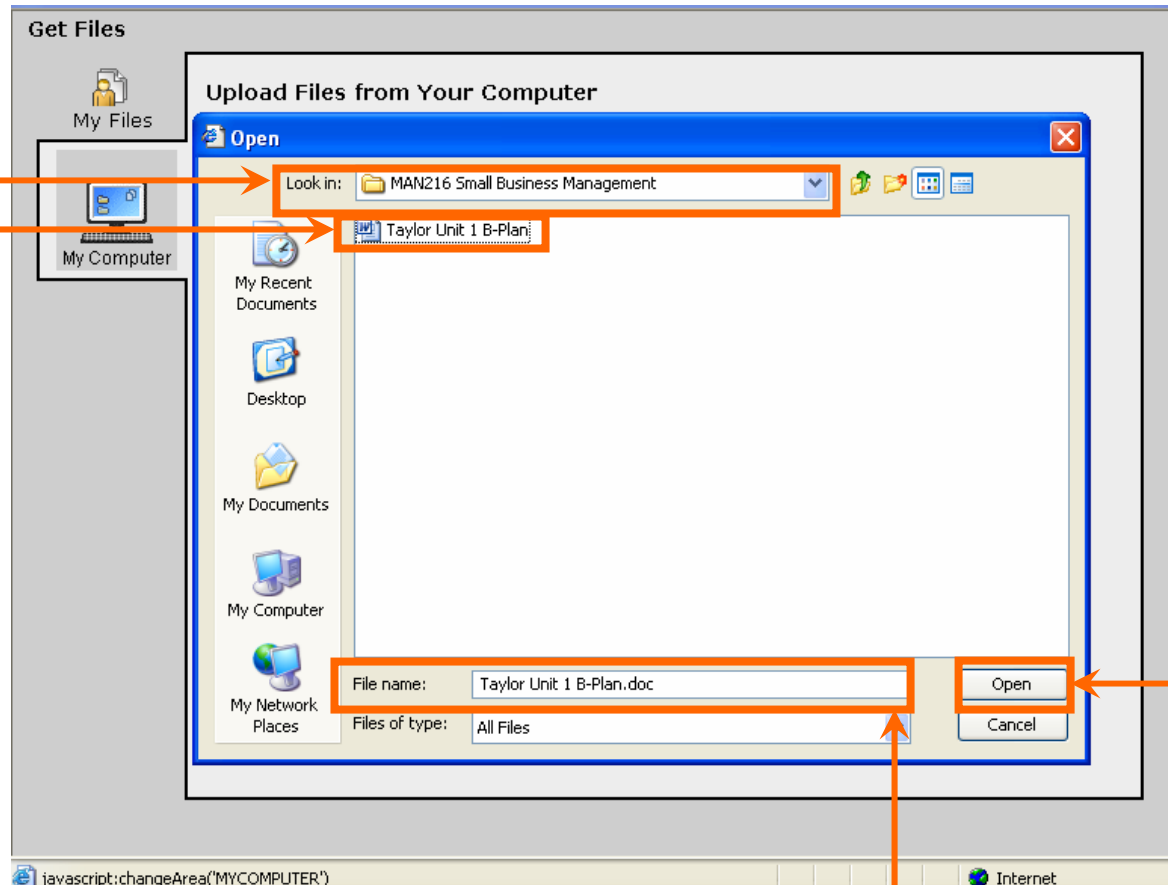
Get Files

My Files

My Computer

Upload Files from Your Computer

Open

Look in: MAN216 Small Business Management

Taylor Unit 1 B-Plan

My Recent Documents

Desktop

My Documents

My Computer

My Network Places

File name: Taylor Unit 1 B-Plan.doc

Files of type: All Files

Open

Cancel

javascript:changeArea('MYCOMPUTER')

Internet